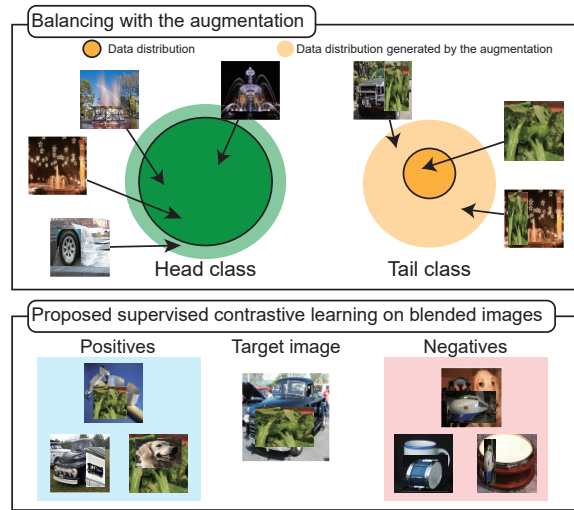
Balancing with the augmentation

Data distribution

Data distribution generated by the augmentation

Head class

Tail class

Proposed supervised contrastive learning on blended images

Positives

Target image

Negatives